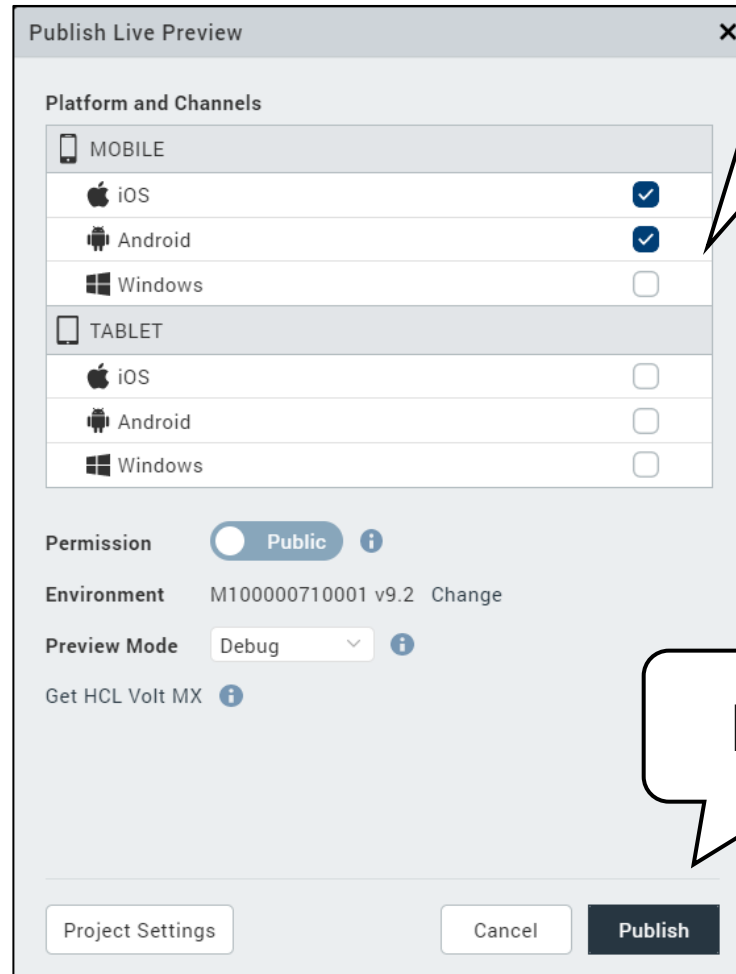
Publish Live Preview ×

Platform and Channels

MOBILE

iOS

Android

Windows

TABLET

iOS

Android

Windows

Permission Public

Environment M100000710001 v9.2 Change

Preview Mode Debug

Get HCL Volt MX

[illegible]

Project Settings

Cancel

Publish